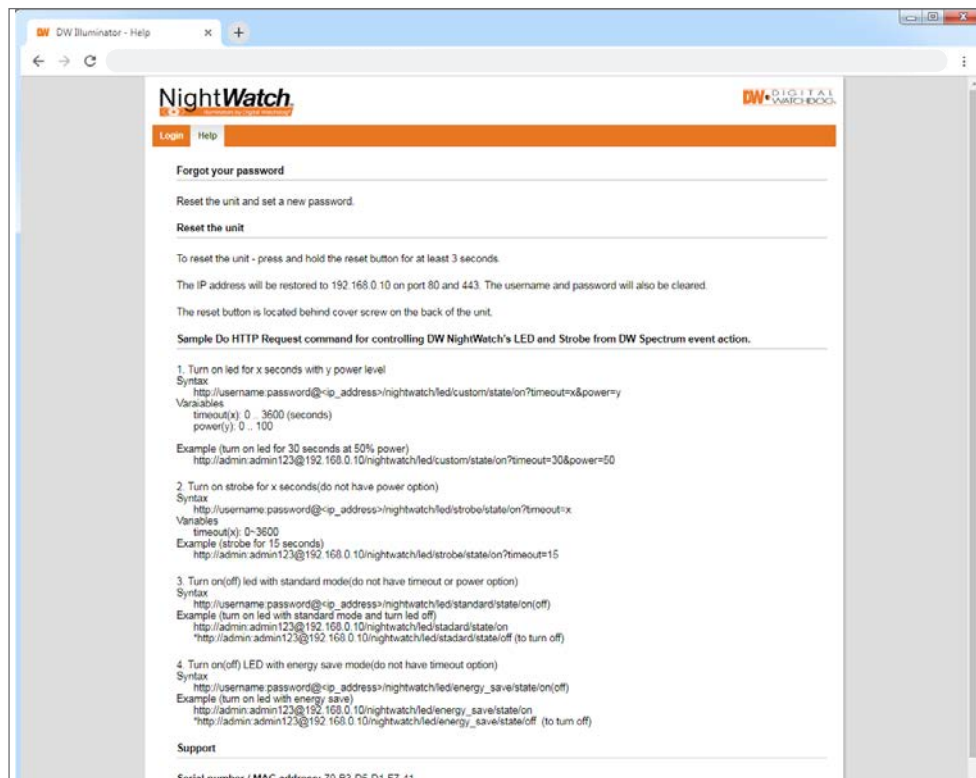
DW DW Illuminator - Help ×

NightWatch
Illumination by Digital Watchdog

DW DIGITAL WATCHDOG

Login Help

Forgot your password

Reset the unit and set a new password.

Reset the unit

To reset the unit - press and hold the reset button for at least 3 seconds.

The IP address will be restored to 192.168.0.10 on port 80 and 443. The username and password will also be cleared.

The reset button is located behind cover screw on the back of the unit.

Sample Do HTTP Request command for controlling DW NightWatch's LED and Strobe from DW Spectrum event action.

1. Turn on led for x seconds with y power level
Syntax
http://username:password@<ip_address>/nightwatch/led/custom/state/on?timeout=x&power=y
Varaiables
timeout(x): 0 .. 3600 (seconds)
power(y): 0 .. 100

Example (turn on led for 30 seconds at 50% power)
http://admin:admin123@192.168.0.10/nightwatch/led/custom/state/on?timeout=30&power=50

2. Turn on strobe for x seconds(do not have power option)
Syntax
http://username:password@<ip_address>/nightwatch/led/strobe/state/on?timeout=x
Variables
timeout(x): 0~3600
Example (strobe for 15 seconds)
http://admin:admin123@192.168.0.10/nightwatch/led/strobe/state/on?timeout=15

3. Turn on(off) led with standard mode(do not have timeout or power option)
Syntax
http://username:password@<ip_address>/nightwatch/led/standard/state/on(off)
Example (turn on led with standard mode and turn led off)
http://admin:admin123@192.168.0.10/nightwatch/led/stadard/state/on
*http://admin:admin123@192.168.0.10/nightwatch/led/stadard/state/off (to turn off)

4. Turn on(off) LED with energy save mode(do not have timeout option)
Syntax
http://username:password@<ip_address>/nightwatch/led/energy_save/state/on(off)
Example (turn on led with energy save)
http://admin:admin123@192.168.0.10/nightwatch/led/energy_save/state/on
*http://admin:admin123@192.168.0.10/nightwatch/led/energy_save/state/off (to turn off)

Support

Serial number / MAC address: 70:B3:D5:D1:F7:41